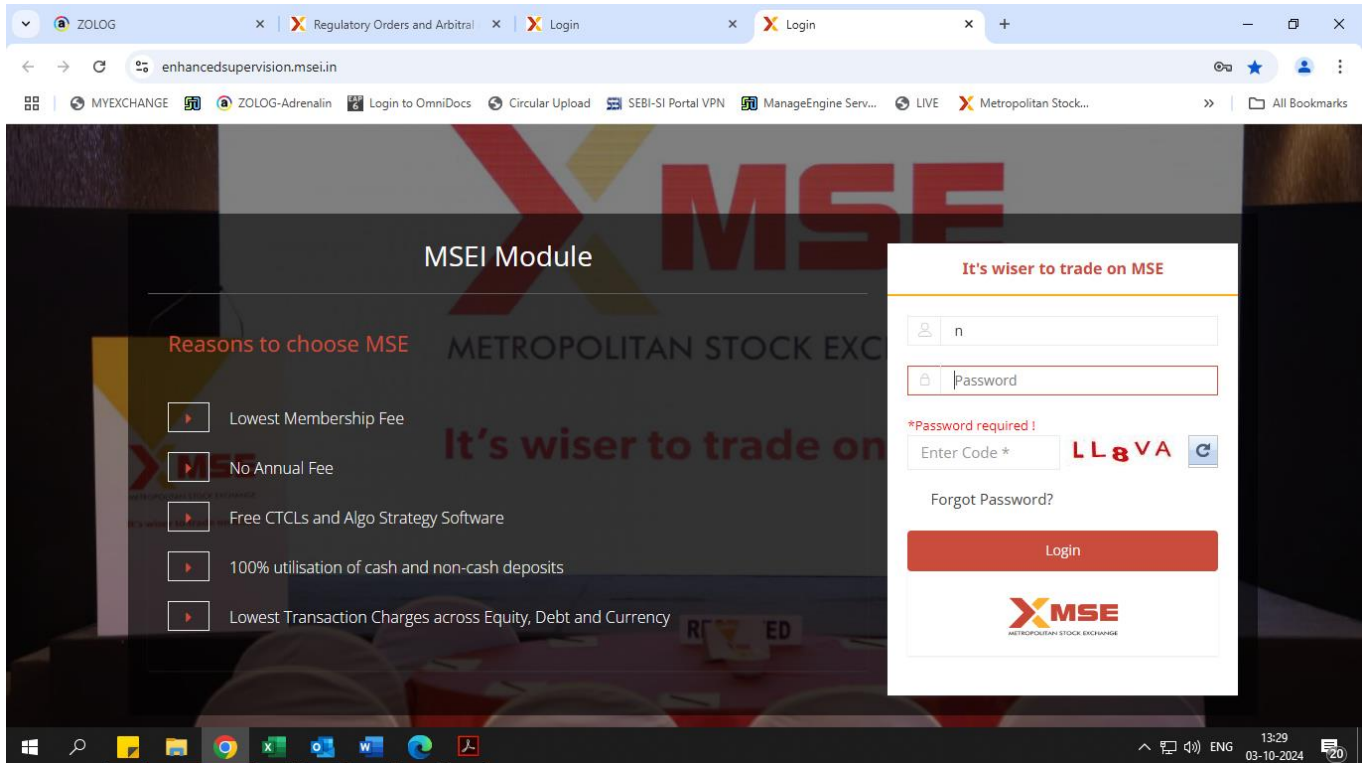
ZOLOG × | Regulatory Orders and Arbitral × | Login × | Login × +

enhancedsupervision.msei.in

MYEXCHANGE | ZOLOG-Adrenalin | Login to OmniDocs | Circular Upload | SEBI-SI Portal VPN | ManageEngine Serv... | LIVE | Metropolitan Stock... | » | All Bookmarks

MSE

METROPOLITAN STOCK EXC

It's wiser to trade on

MSEI Module

Reasons to choose MSE

Lowest Membership Fee

No Annual Fee

Free CTCLs and Algo Strategy Software

100% utilisation of cash and non-cash deposits

Lowest Transaction Charges across Equity, Debt and Currency

It's wiser to trade on MSE

n

Password

*Password required !

Enter Code *

LL8VA

Forgot Password?

Login

MSE
METROPOLITAN STOCK EXCHANGE

ENG 13:29 03-10-2024 20